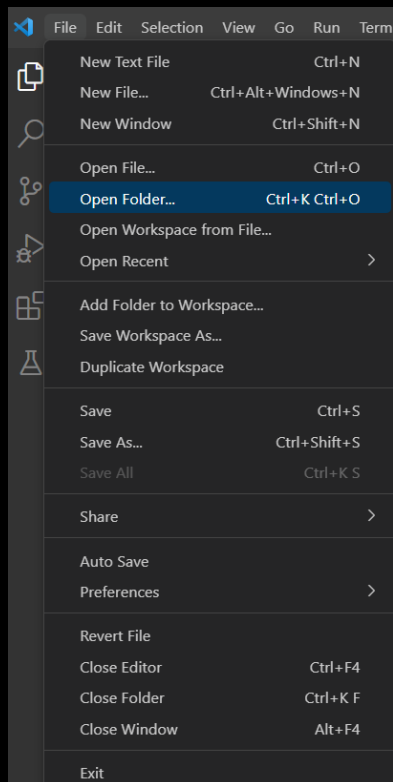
File Edit Selection View Go Run Term

New Text File Ctrl+N
New File... Ctrl+Alt+Windows+N
New Window Ctrl+Shift+N

Open File... Ctrl+O
Open Folder... Ctrl+K Ctrl+O
Open Workspace from File...
Open Recent

Add Folder to Workspace...
Save Workspace As...
Duplicate Workspace

Save Ctrl+S
Save As... Ctrl+Shift+S
Save All Ctrl+K S

Share

Auto Save
Preferences

Revert File
Close Editor Ctrl+F4
Close Folder Ctrl+K F
Close Window Alt+F4

Exit